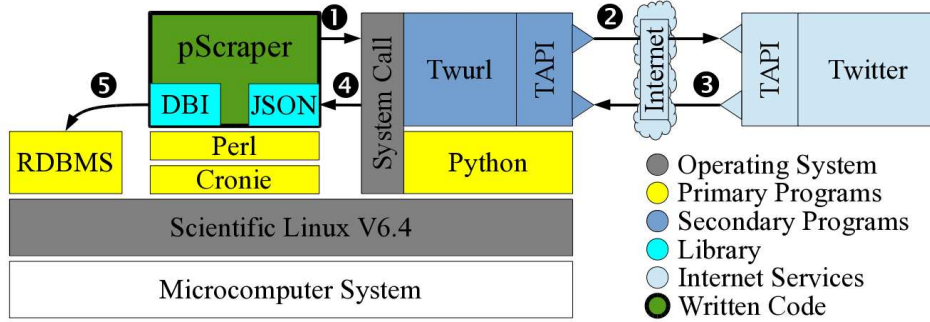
pScraper

❶

System Call

Twurl

TAPI

❷

Internet

TAPI

Twitter

❸

❺

DBI

JSON

❹

RDBMS

Perl

Cronie

Python

Operating System

Primary Programs

Secondary Programs

Library

Internet Services

Written Code

Scientific Linux V6.4

Microcomputer System